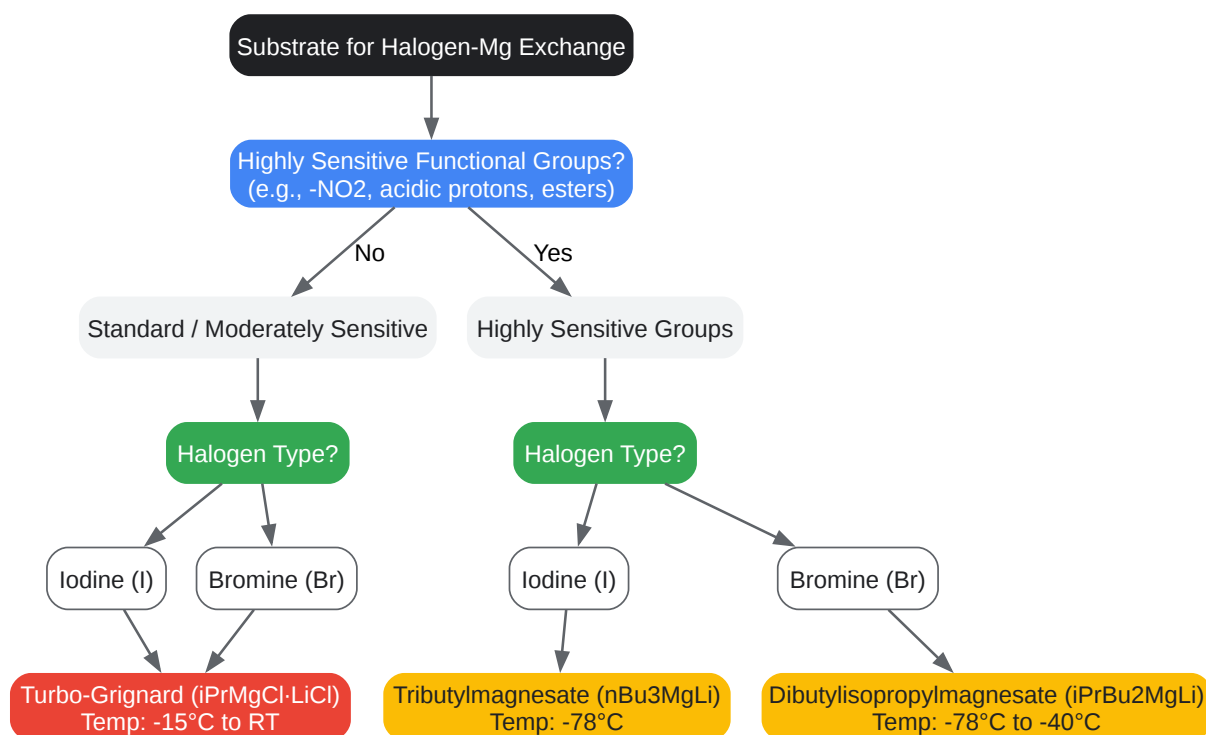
Substrate for Halogen-Mg Exchange

Highly Sensitive Functional Groups?
(e.g., -NO2, acidic protons, esters)

No

Yes

Standard / Moderately Sensitive

Highly Sensitive Groups

Halogen Type?

Halogen Type?

Iodine (I)

Bromine (Br)

Iodine (I)

Bromine (Br)

Turbo-Grignard (iPrMgCl·LiCl)
Temp: -15°C to RT

Tributylmagnesate (nBu3MgLi)
Temp: -78°C

Dibutylisopropylmagnesate (iPrBu2MgLi)
Temp: -78°C to -40°C